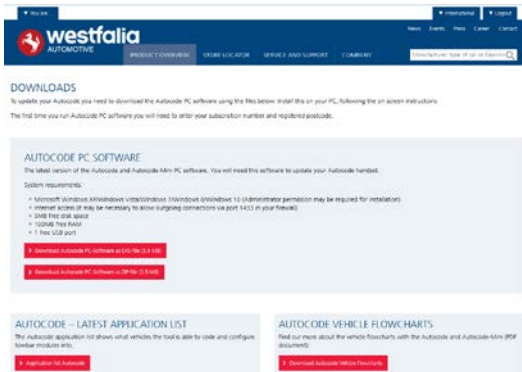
▼ You are

▼ International ▼ Logout

westfalia AUTOMOTIVE

News Events Press Career Contact

PRODUCT OVERVIEW STORE LOCATOR SERVICE AND SUPPORT COMPANY

Manufacturer, type of car or Express Q

DOWNLOADS

To update your Autocode you need to download the Autocode PC software using the files below. Install this on your PC, following the on screen instructions.

The first time you run Autocode PC software you will need to enter your subscription number and registered postcode.

AUTOCODE PC SOFTWARE

The latest version of the Autocode and Autocode Mini PC software. You will need this software to update your Autocode handset.

System requirements:

- Microsoft Windows XP/Windows Vista/Windows 7/Windows 8/Windows 10 (Administrator permission may be required for installation)
- Internet access (it may be necessary to allow outgoing connections via port 1433 in your firewall)
- 3MB free disk space
- 100MB free RAM
- 1 free USB port

▸ Download Autocode PC Software as EXE-file (3,4 MB)

▸ Download Autocode PC Software as ZIP-file (2,9 MB)

AUTOCODE – LATEST APPLICATION LIST

The Autocode application list shows what vehicles the tool is able to code and configure towbar modules into.

▸ Application list Autocode

AUTOCODE VEHICLE FLOWCHARTS

Find our more about the vehicle flowcharts with the Autocode and Autocode Mini (PDF document)

▸ Download Autocode Vehicle Flowcharts